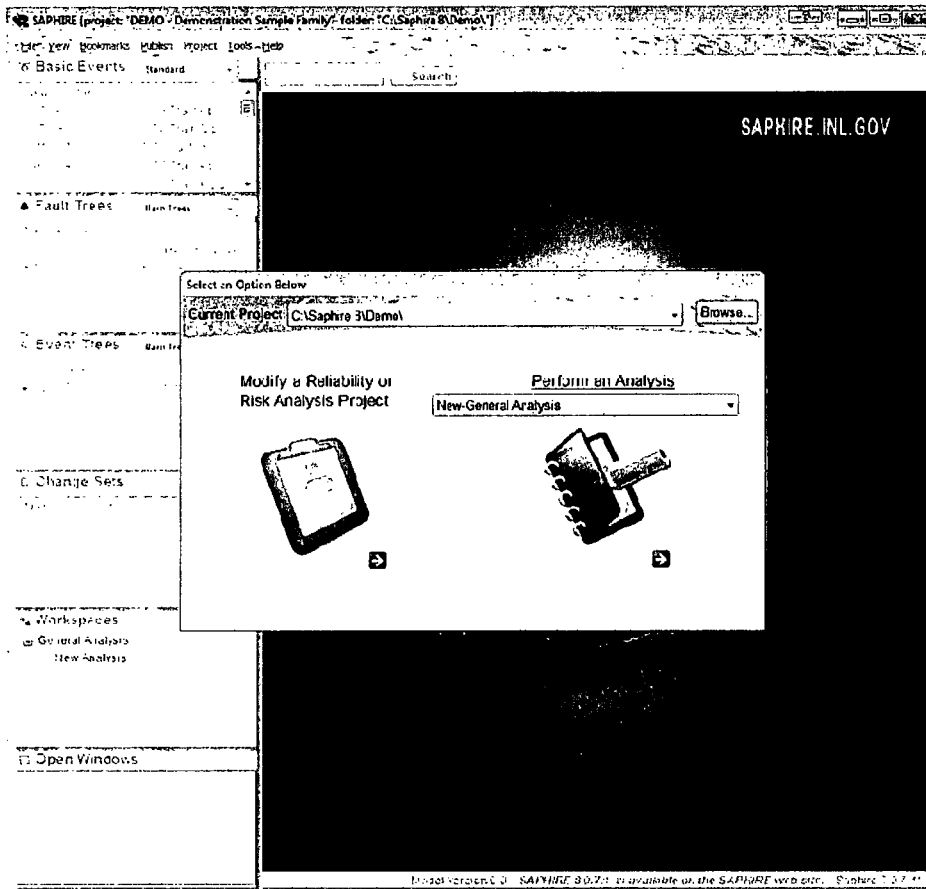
SAPHIRE [project: "DEMO - Demonstration Sample Family" folder: "C:\Saphire 8\Demo\"]

File View Bookmarks Publish Project Tools Help

Basic Events Standard

Search

SAPHIRE.INL.GOV

Fault Trees Basic Trees

Event Trees

Change Sets

Workspaces
General Analysis
New Analysis

Open Windows

Select an Option Below

Current Project C:\Saphire 8\Demo\

Browse...

Modify a Reliability or Risk Analysis Project

Perform an Analysis

New-General Analysis

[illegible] SAPHIRE 8.0.7 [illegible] available on the SAPHIRE web site. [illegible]